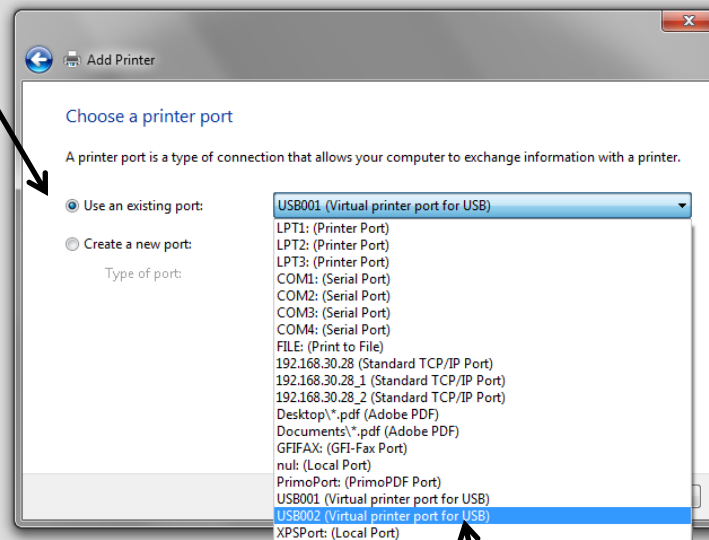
Add Printer

Choose a printer port

A printer port is a type of connection that allows your computer to exchange information with a printer.

Use an existing port:

USB001 (Virtual printer port for USB)

Create a new port:

Type of port:

LPT1: (Printer Port)
LPT2: (Printer Port)
LPT3: (Printer Port)
COM1: (Serial Port)
COM2: (Serial Port)
COM3: (Serial Port)
COM4: (Serial Port)
FILE: (Print to File)
192.168.30.28 (Standard TCP/IP Port)
192.168.30.28_1 (Standard TCP/IP Port)
192.168.30.28_2 (Standard TCP/IP Port)
Desktop\*.pdf (Adobe PDF)
Documents\*.pdf (Adobe PDF)
GFIFAX: (GFI-Fax Port)
nul: (Local Port)
PrimoPort: (PrimoPDF Port)
USB001 (Virtual printer port for USB)
USB002 (Virtual printer port for USB)
XPSPort: (Local Port)